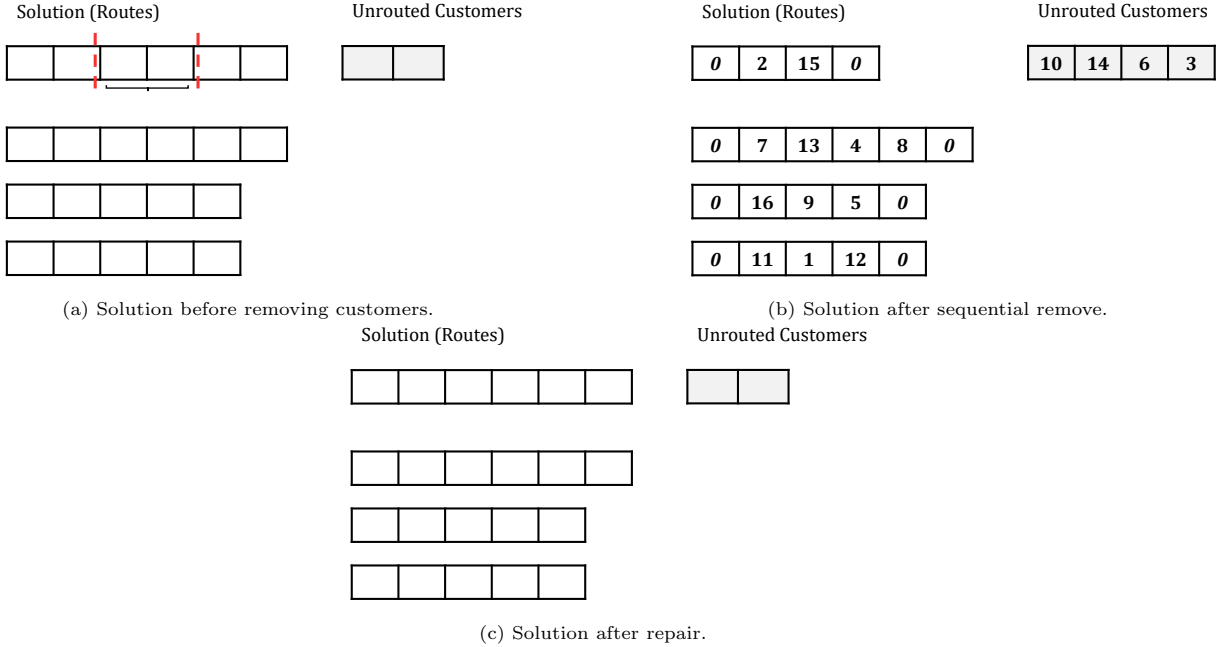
Solution (Routes)

Unrouted Customers

(a) Solution before removing customers.

Solution (Routes)

Unrouted Customers

| *0* | 2 | 15 | *0* |
|---|---|---|---|

| 10 | 14 | 6 | 3 |
|---|---|---|---|

| *0* | 7 | 13 | 4 | 8 | *0* |
|---|---|---|---|---|---|

| *0* | 16 | 9 | 5 | *0* |
|---|---|---|---|---|

| *0* | 11 | 1 | 12 | *0* |
|---|---|---|---|---|

(b) Solution after sequential remove.

Solution (Routes)

Unrouted Customers

(c) Solution after repair.